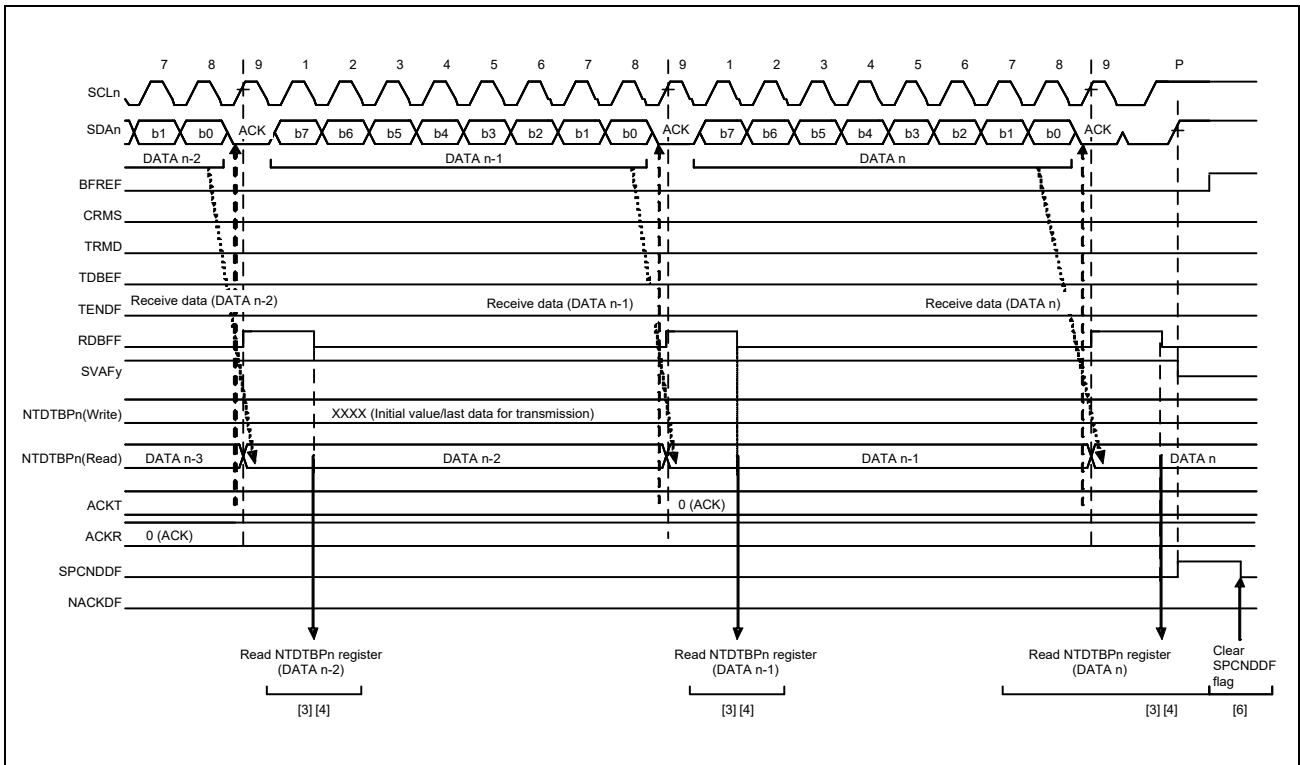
7 8 9 1 2 3 4 5 6 7 8 9 1 2 3 4 5 6 7 8 9 P

SCLn

SDAn b1 b0 ACK b7 b6 b5 b4 b3 b2 b1 b0 ACK b7 b6 b5 b4 b3 b2 b1 b0 ACK

DATA n-2 DATA n-1 DATA n

BFREF

CRMS

TRMD

TDBEF

TENDF Receive data (DATA n-2) Receive data (DATA n-1) Receive data (DATA n)

RDBFF

SVAFy

NTDTBPn(Write) XXXX (Initial value/last data for transmission)

NTDTBPn(Read) DATA n-3 DATA n-2 DATA n-1 DATA n

ACKT 0 (ACK)

ACKR 0 (ACK)

SPCNDDF

NACKDF

Read NTDTBPn register (DATA n-2)

[3] [4]

Read NTDTBPn register (DATA n-1)

[3] [4]

Read NTDTBPn register (DATA n)

[3] [4]

Clear SPCNDDF flag

[6]